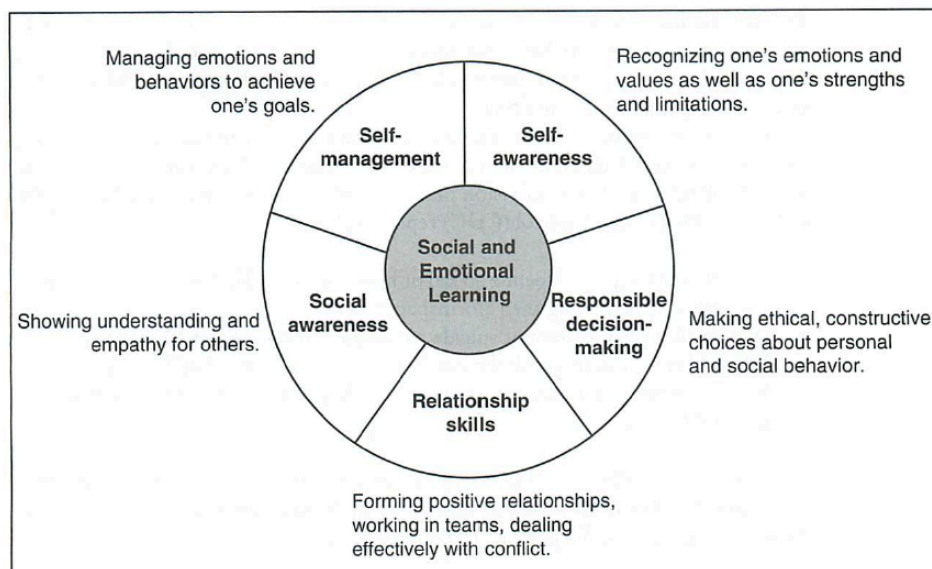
Managing emotions and behaviors to achieve one's goals.

Recognizing one's emotions and values as well as one's strengths and limitations.

Self-management

Self-awareness

Social and Emotional Learning

Social awareness

Responsible decision-making

Showing understanding and empathy for others.

Making ethical, constructive choices about personal and social behavior.

Relationship skills

Forming positive relationships, working in teams, dealing effectively with conflict.